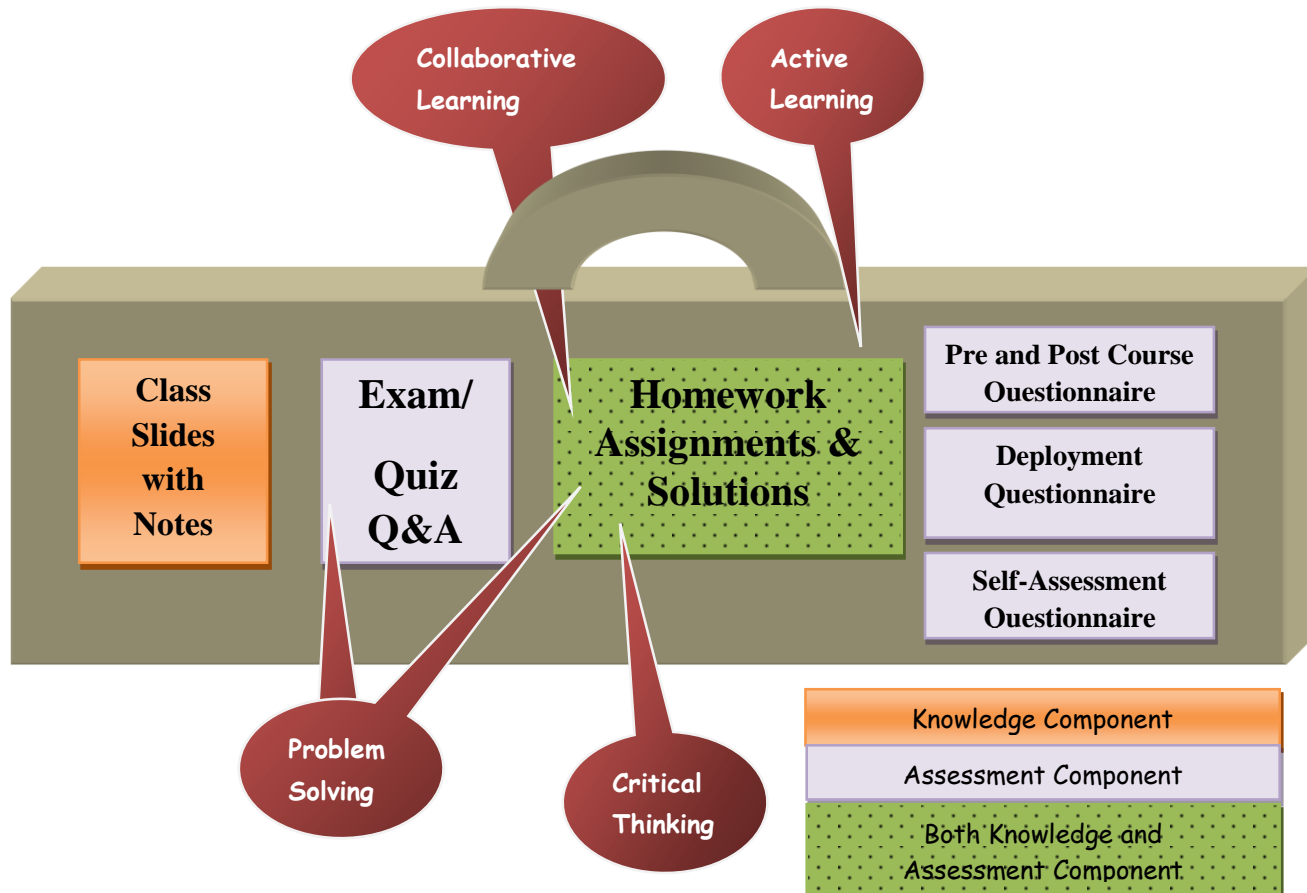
Collaborative Learning

Active Learning

Class Slides with Notes

Exam/ Quiz Q&A

Homework Assignments & Solutions

Pre and Post Course Questionnaire

Deployment Questionnaire

Self-Assessment Questionnaire

Problem Solving

Critical Thinking

Knowledge Component

Assessment Component

Both Knowledge and Assessment Component